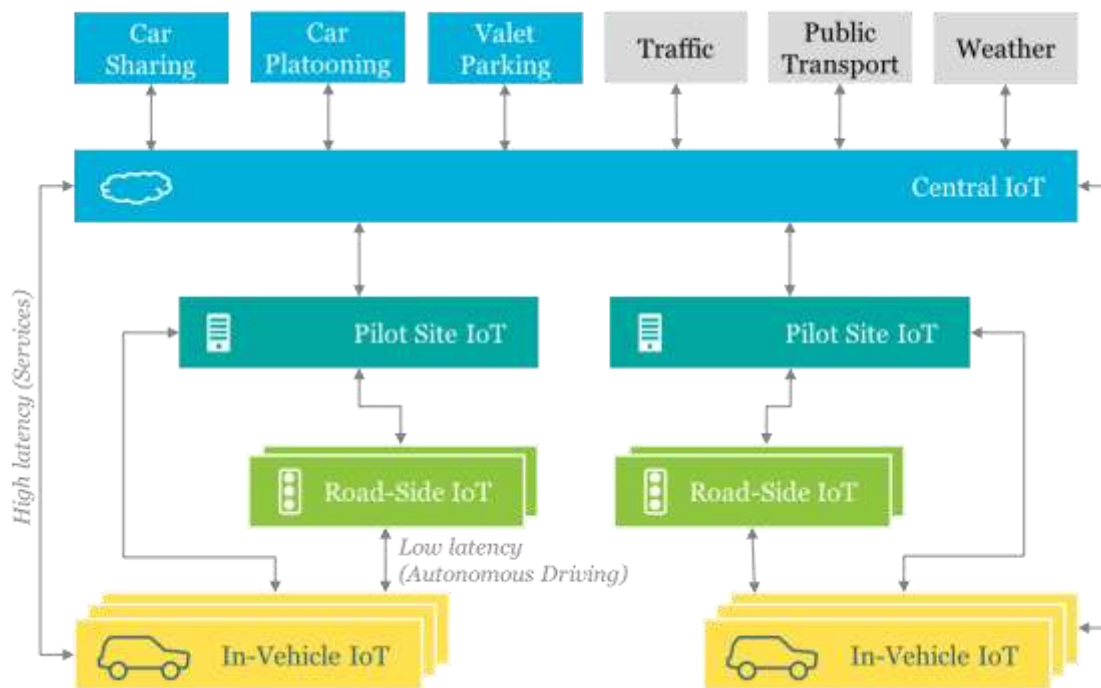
Car Sharing

Car Platooning

Valet Parking

Traffic

Public Transport

Weather

Central IoT

High latency (Services)

Pilot Site IoT

Pilot Site IoT

Road-Side IoT

Road-Side IoT

Low latency (Autonomous Driving)

In-Vehicle IoT

In-Vehicle IoT